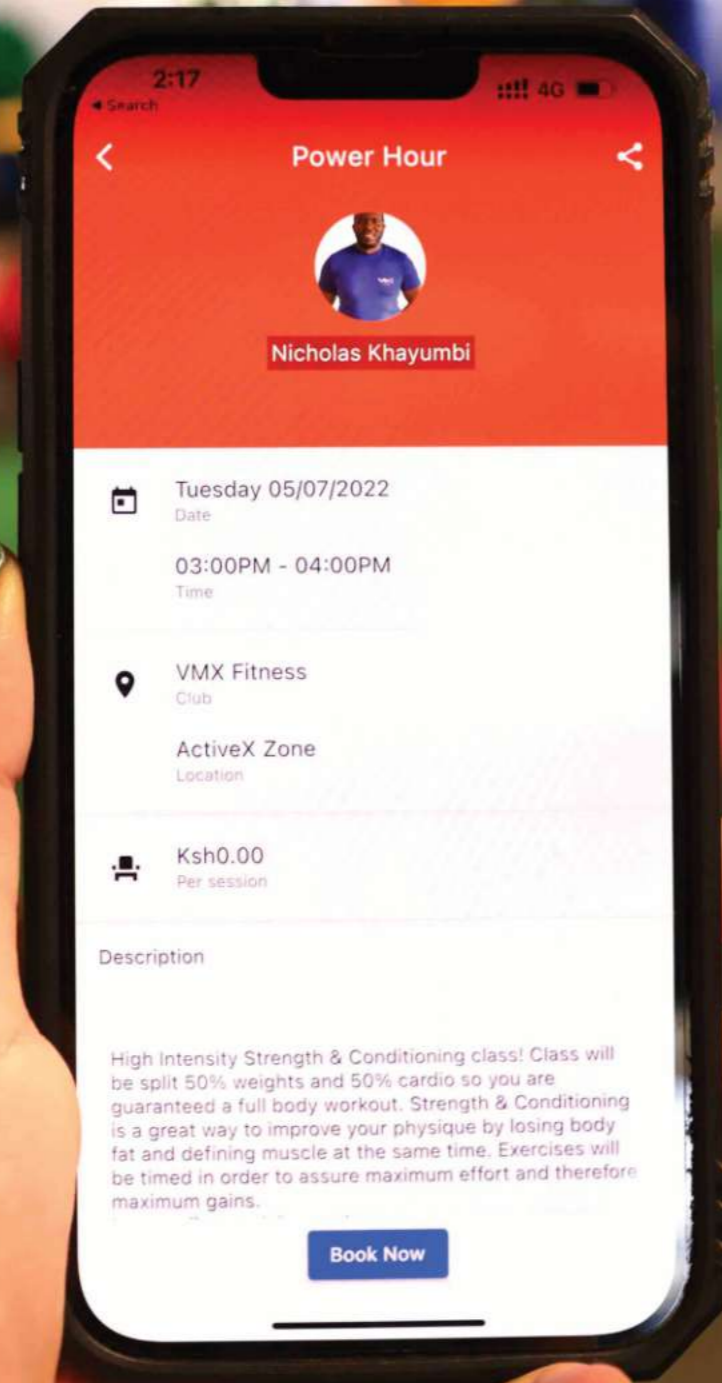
2:17
◂ Search
4G

Power Hour

Nicholas Khayumbi

Tuesday 05/07/2022
Date

03:00PM - 04:00PM
Time

VMX Fitness
Club

ActiveX Zone
Location

Ksh0.00
Per session

Description

High Intensity Strength & Conditioning class! Class will be split 50% weights and 50% cardio so you are guaranteed a full body workout. Strength & Conditioning is a great way to improve your physique by losing body fat and defining muscle at the same time. Exercises will be timed in order to assure maximum effort and therefore maximum gains.

Book Now